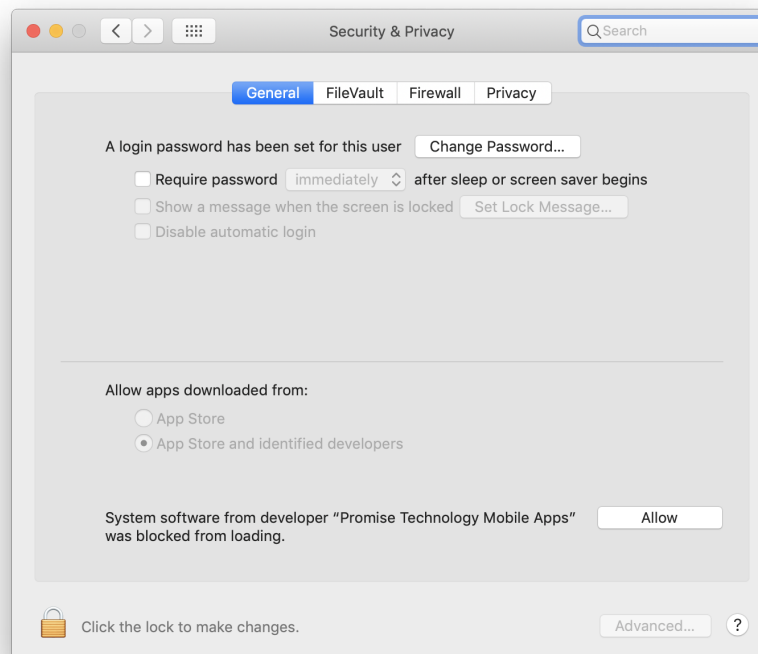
Security & Privacy

Search

General FileVault Firewall Privacy

A login password has been set for this user Change Password...

Require password immediately after sleep or screen saver begins

Show a message when the screen is locked Set Lock Message...

Disable automatic login

Allow apps downloaded from:

App Store

App Store and identified developers

System software from developer “Promise Technology Mobile Apps” was blocked from loading.

Allow

Click the lock to make changes.

Advanced...

?